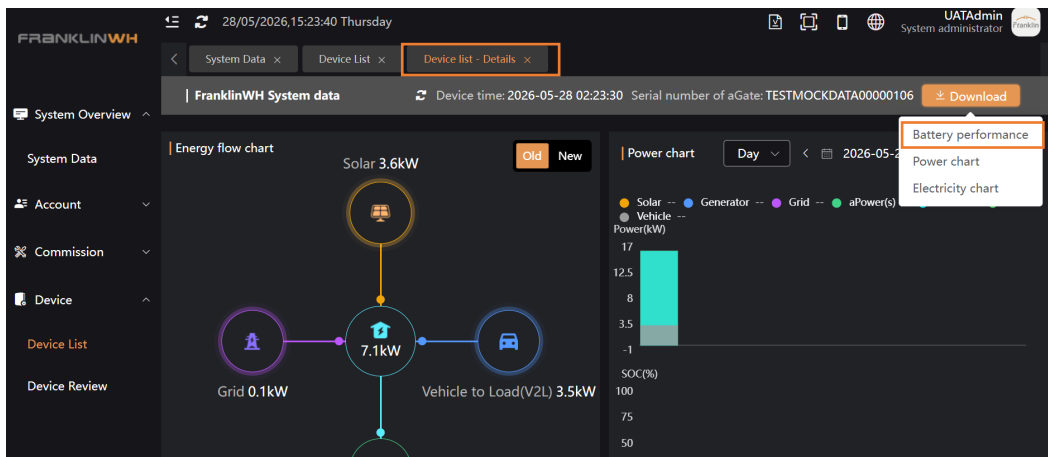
FRANKLINWH

28/05/2026,15:23:40 Thursday

UATAdmin
System administrator

Franklin

System Data ×
Device List ×
Device list - Details ×

System Overview
System Data
Account
Commission
Device
Device List
Device Review

| FranklinWH System data

Device time: 2026-05-28 02:23:30 Serial number of aGate: TESTMOCKDATA00000106

Download

Battery performance
Power chart
Electricity chart

Energy flow chart

Old New

Solar 3.6kW

7.1kW

Grid 0.1kW

Vehicle to Load(V2L) 3.5kW

Power chart

Day

2026-05-2

Solar -- Generator -- Grid -- aPower(s)
Vehicle --

Power(kW)
17
12.5
8
3.5
-1

SOC(%)
100
75
50